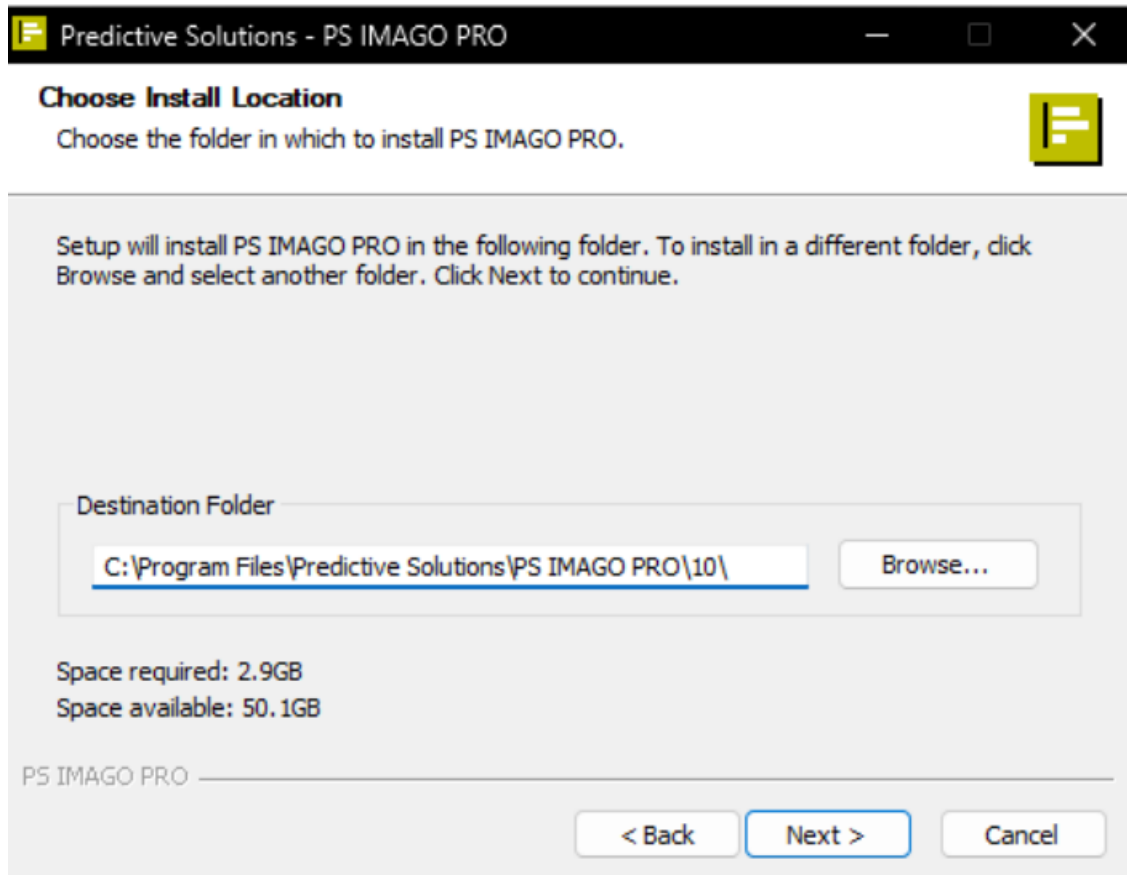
Predictive Solutions - PS IMAGO PRO

Choose Install Location
Choose the folder in which to install PS IMAGO PRO.

Setup will install PS IMAGO PRO in the following folder. To install in a different folder, click Browse and select another folder. Click Next to continue.

Destination Folder
C:\Program Files\Predictive Solutions\PS IMAGO PRO\10\
Browse...

Space required: 2.9GB
Space available: 50.1GB

PS IMAGO PRO

< Back
Next >
Cancel